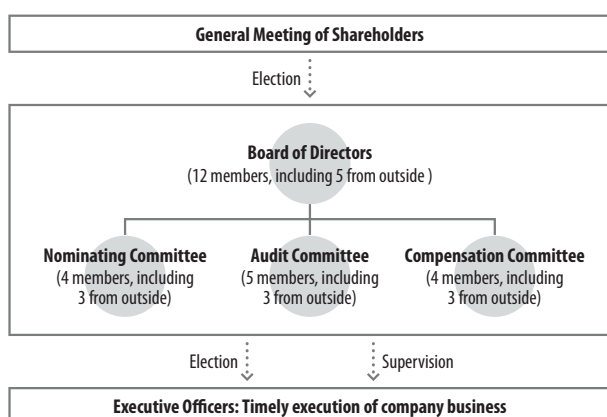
General Meeting of Shareholders

Election

Board of Directors
(12 members, including 5 from outside )

Nominating Committee
(4 members, including 3 from outside)

Audit Committee
(5 members, including 3 from outside)

Compensation Committee
(4 members, including 3 from outside)

Election

Supervision

Executive Officers: Timely execution of company business